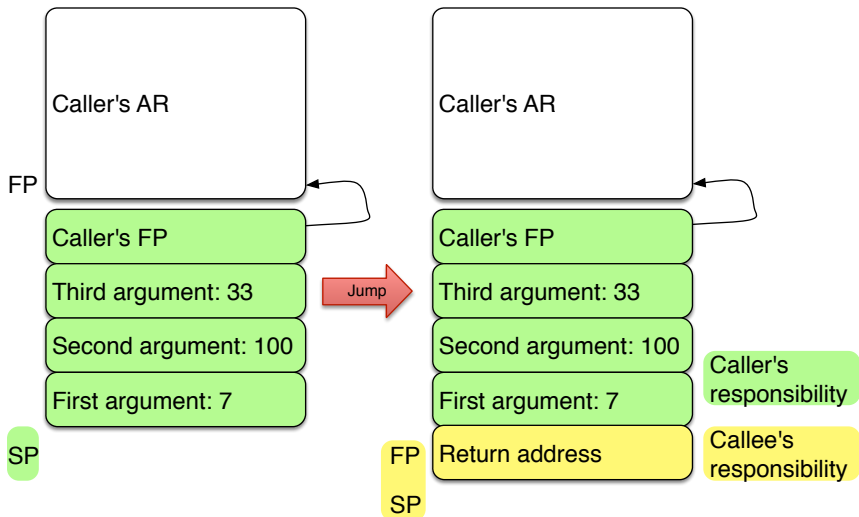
Caller's AR

FP

Caller's FP

Third argument: 33

Second argument: 100

First argument: 7

SP

Jump

Caller's AR

Caller's FP

Third argument: 33

Second argument: 100

First argument: 7

Return address

FP

SP

Caller's responsibility

Callee's responsibility